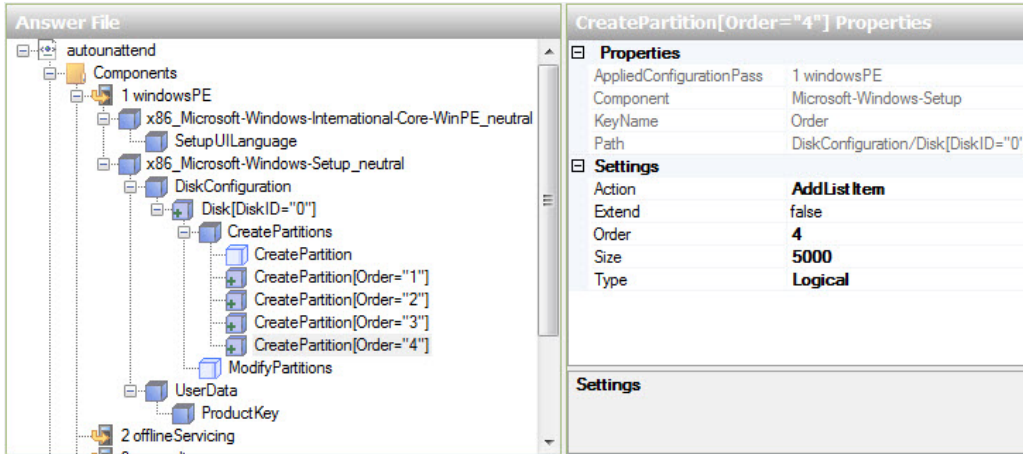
Answer File

autounattend
Components
1 windowsPE
x86_Microsoft-Windows-International-Core-WinPE_neutral
SetupUILanguage
x86_Microsoft-Windows-Setup_neutral
DiskConfiguration
Disk[DiskID="0"]
CreatePartitions
CreatePartition
CreatePartition[Order="1"]
CreatePartition[Order="2"]
CreatePartition[Order="3"]
CreatePartition[Order="4"]
ModifyPartitions
UserData
ProductKey
2 offlineServicing

CreatePartition[Order="4"] Properties

| Properties | |
|---|---|
| AppliedConfigurationPass | 1 windowsPE |
| Component | Microsoft-Windows-Setup |
| KeyName | Order |
| Path | DiskConfiguration/Disk[DiskID="0' |
| **Settings** | |
| Action | AddListItem |
| Extend | false |
| Order | 4 |
| Size | 5000 |
| Type | Logical |

Settings